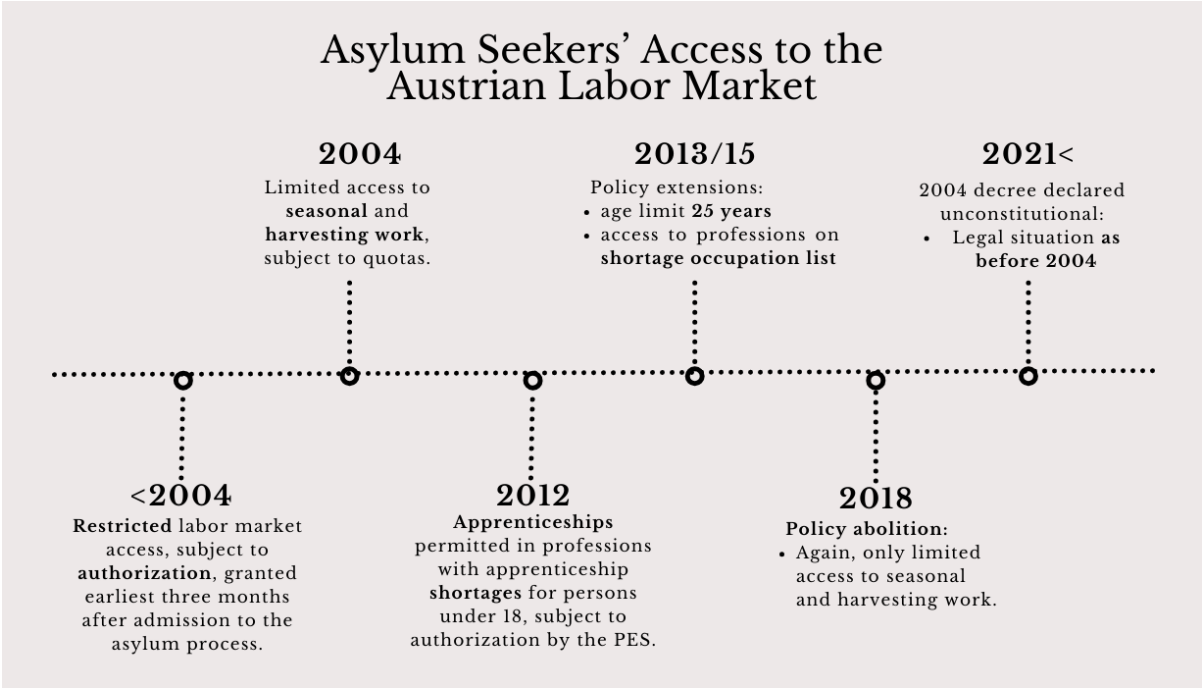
Asylum Seekers' Access to the Austrian Labor Market

2004
Limited access to seasonal and harvesting work, subject to quotas.

2013/15
Policy extensions:
• age limit 25 years
• access to professions on shortage occupation list

2021<
2004 decree declared unconstitutional:
• Legal situation as before 2004

<2004
Restricted labor market access, subject to authorization, granted earliest three months after admission to the asylum process.

2012
Apprenticeships permitted in professions with apprenticeship shortages for persons under 18, subject to authorization by the PES.

2018
Policy abolition:
• Again, only limited access to seasonal and harvesting work.